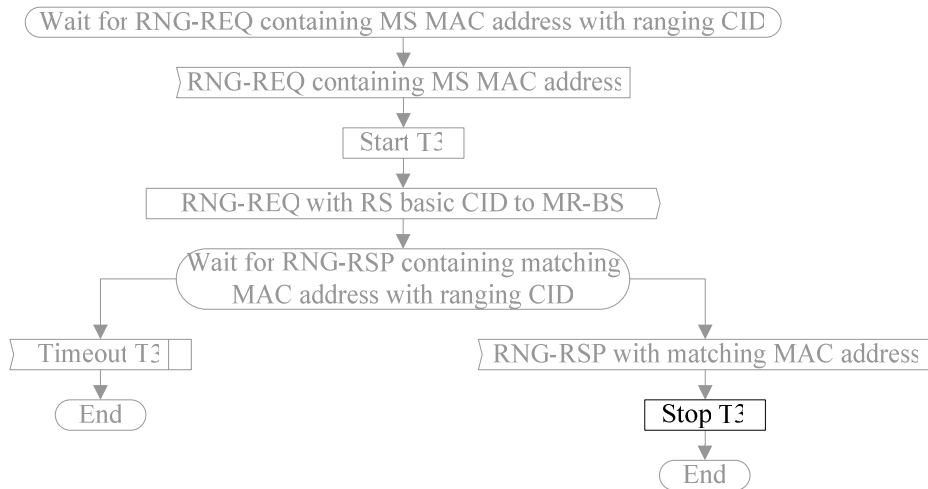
Wait for RNG-REQ containing MS MAC address with ranging CID

RNG-REQ containing MS MAC address

Start T3

RNG-REQ with RS basic CID to MR-BS

Wait for RNG-RSP containing matching MAC address with ranging CID

Timeout T3

End

RNG-RSP with matching MAC address

Stop T3

End